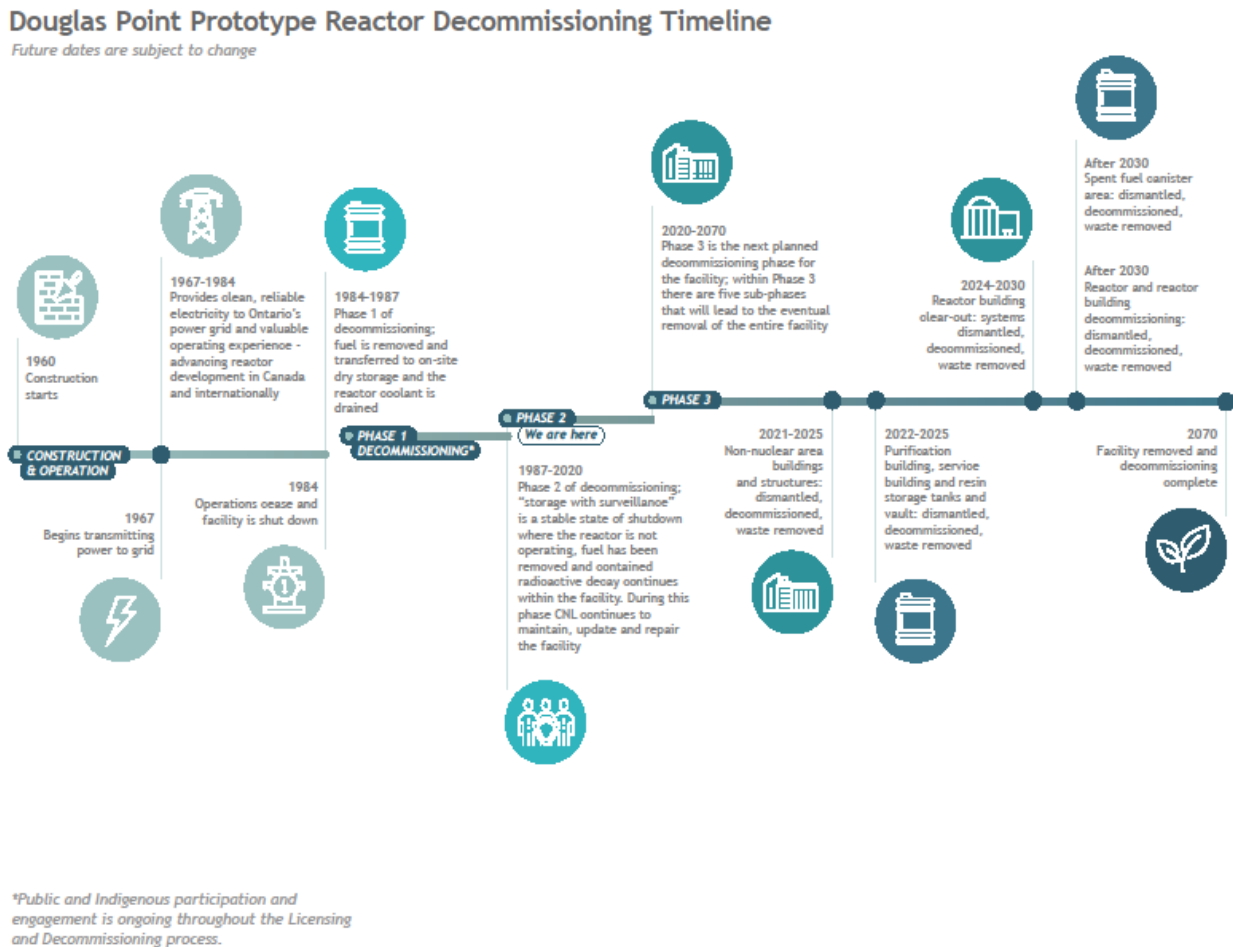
Douglas Point Prototype Reactor Decommissioning Timeline
Future dates are subject to change

1960
Construction starts

CONSTRUCTION & OPERATION

1967
Begins transmitting power to grid

1967-1984
Provides clean, reliable electricity to Ontario's power grid and valuable operating experience - advancing reactor development in Canada and internationally

1984
Operations cease and facility is shut down

1984-1987
Phase 1 of decommissioning; fuel is removed and transferred to on-site dry storage and the reactor coolant is drained

PHASE 1 DECOMMISSIONING*

PHASE 2
We are here

1987-2020
Phase 2 of decommissioning; "storage with surveillance" is a stable state of shutdown where the reactor is not operating, fuel has been removed and contained radioactive decay continues within the facility. During this phase CNL continues to maintain, update and repair the facility

PHASE 3

2020-2070
Phase 3 is the next planned decommissioning phase for the facility; within Phase 3 there are five sub-phases that will lead to the eventual removal of the entire facility

2021-2025
Non-nuclear area buildings and structures: dismantled, decommissioned, waste removed

2022-2025
Purification building, service building and resin storage tanks and vault: dismantled, decommissioned, waste removed

2024-2030
Reactor building clear-out: systems dismantled, decommissioned, waste removed

After 2030
Spent fuel canister area: dismantled, decommissioned, waste removed

After 2030
Reactor and reactor building decommissioning: dismantled, decommissioned, waste removed

2070
Facility removed and decommissioning complete

*Public and Indigenous participation and engagement is ongoing throughout the Licensing and Decommissioning process.